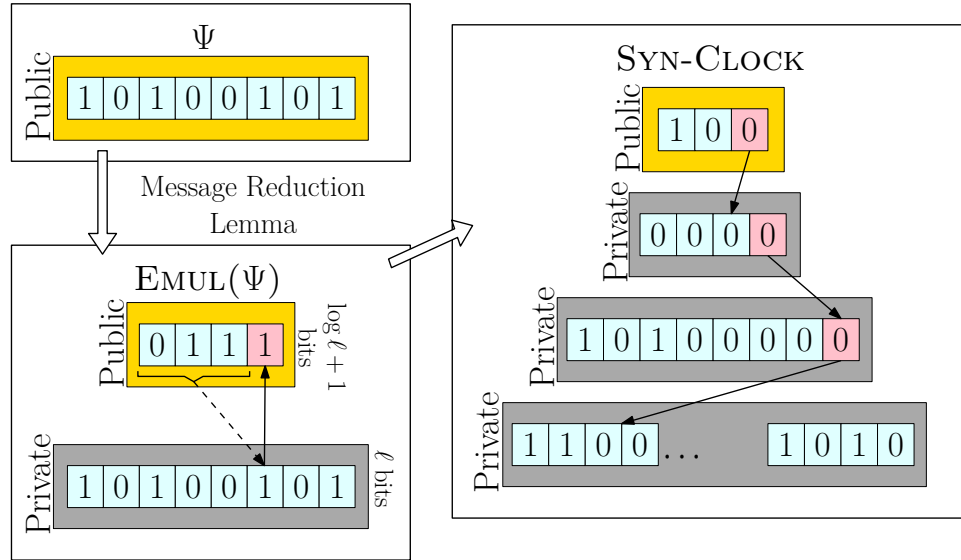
$\Psi$

Public

| 1 | 0 | 1 | 0 | 0 | 1 | 0 | 1 |
|---|---|---|---|---|---|---|---|

Message Reduction Lemma

EMUL($\Psi$)

Public

| 0 | 1 | 1 | 1 |
|---|---|---|---|

$\log \ell + 1$ bits

Private

| 1 | 0 | 1 | 0 | 0 | 1 | 0 | 1 |
|---|---|---|---|---|---|---|---|

$\ell$ bits

SYN-CLOCK

Public

| 1 | 0 | 0 |
|---|---|---|

Private

| 0 | 0 | 0 | 0 |
|---|---|---|---|

Private

| 1 | 0 | 1 | 0 | 0 | 0 | 0 | 0 |
|---|---|---|---|---|---|---|---|

Private

| 1 | 1 | 0 | 0 | … | 1 | 0 | 1 | 0 |
|---|---|---|---|---|---|---|---|---|